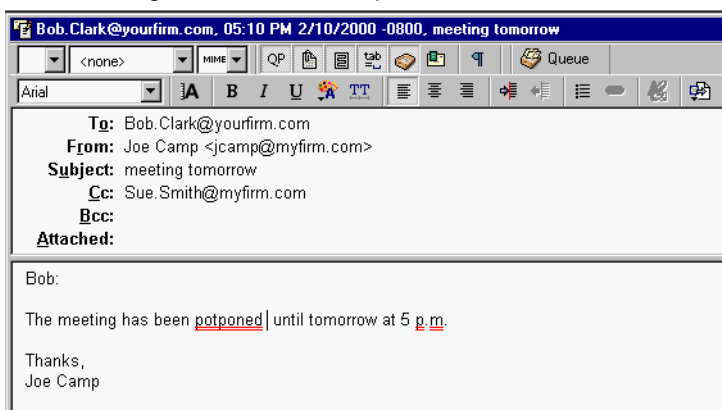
Bob.Clark@yourfirm.com, 05:10 PM 2/10/2000 -0800, meeting tomorrow

<none> MIME QP tab Queue

Arial A B I U TT

To: Bob.Clark@yourfirm.com
From: Joe Camp <jcamp@myfirm.com>
Subject: meeting tomorrow
Cc: Sue.Smith@myfirm.com
Bcc:
Attached:

Bob:

The meeting has been potponed until tomorrow at 5 p.m.

Thanks,
Joe Camp